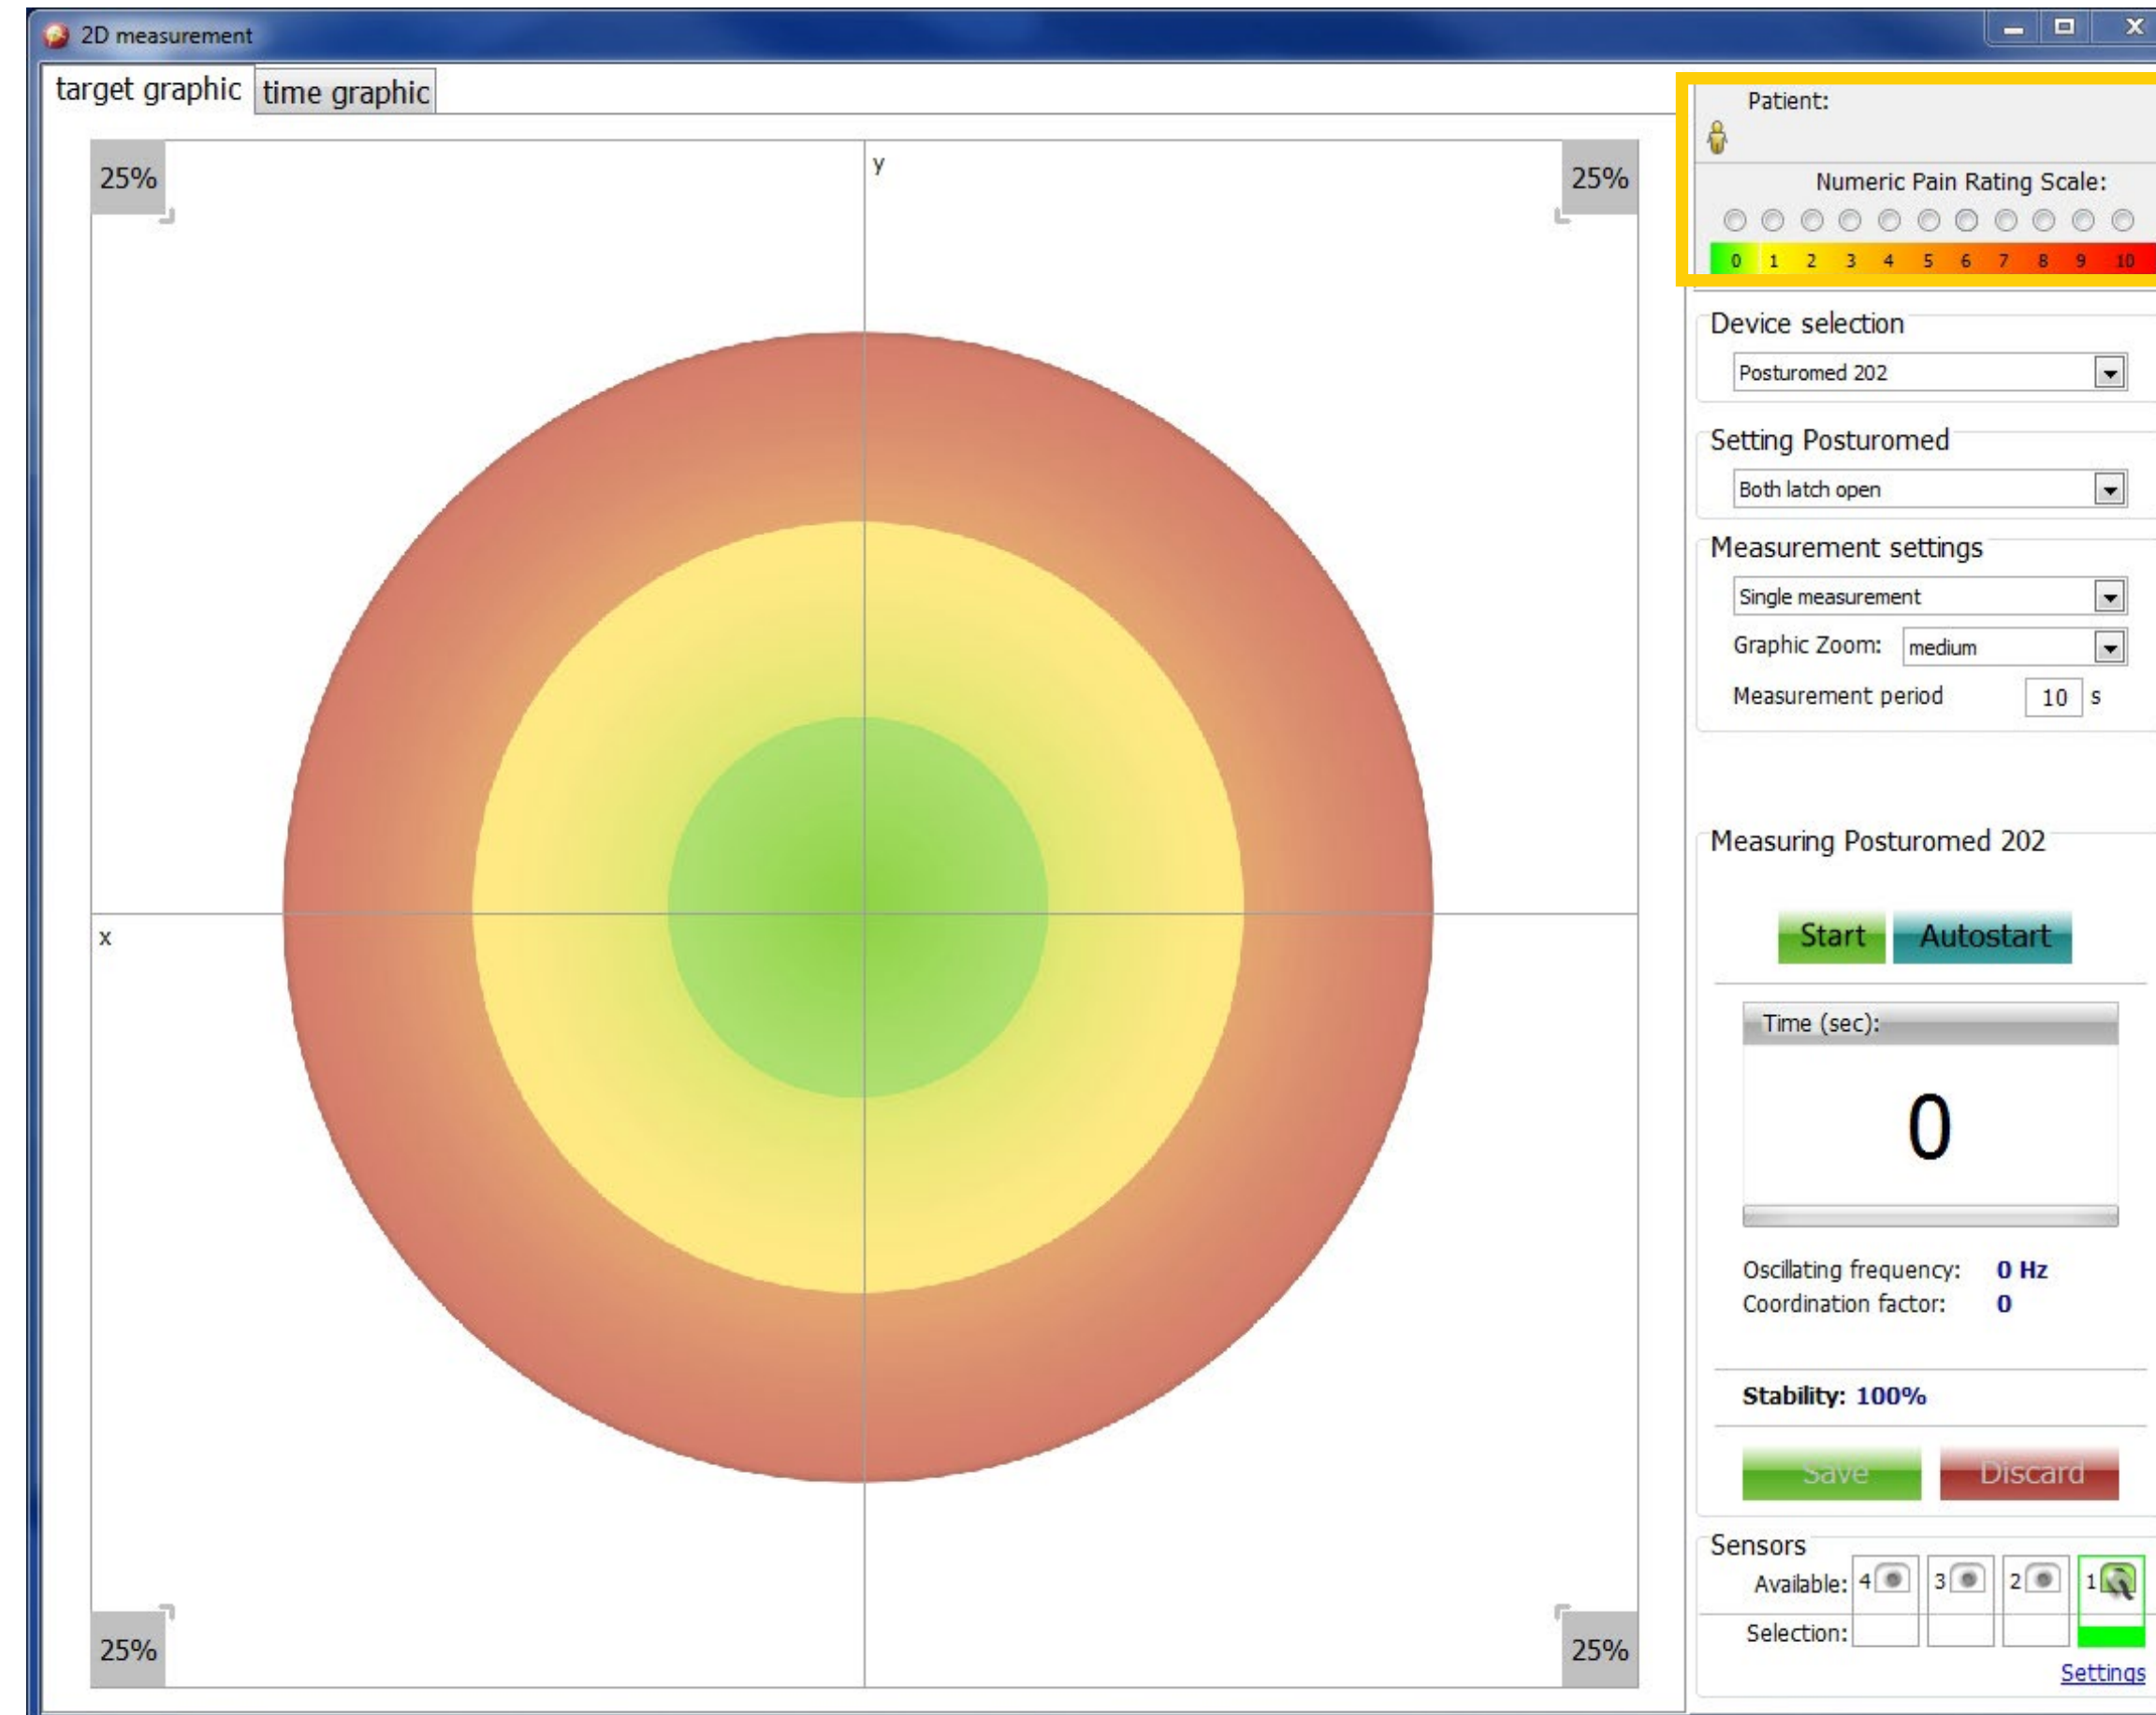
2D measurement

target graphic | time graphic

25%
y
25%
x
25%
25%

Patient:

Numeric Pain Rating Scale:

0 1 2 3 4 5 6 7 8 9 10

Device selection
Posturomed 202

Setting Posturomed
Both latch open

Measurement settings
Single measurement
Graphic Zoom: medium
Measurement period 10 s

Measuring Posturomed 202
Start Autostart

Time (sec):
0

Oscillating frequency: 0 Hz
Coordination factor: 0

Stability: 100%

Save Discard

Sensors
Available: 4 3 2 1
Selection:
Settings